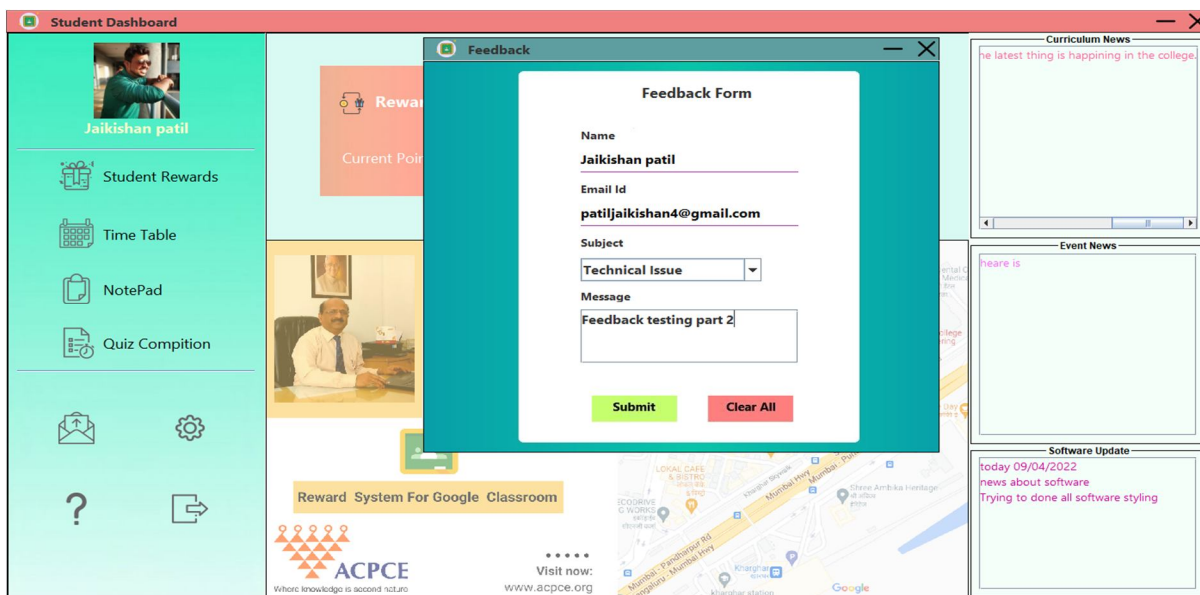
Student Dashboard

Jaikishan patil

Student Rewards

Time Table

NotePad

Quiz Compition

?

Rewar

Current Poi

Feedback

Feedback Form

Name

Jaikishan patil

Email Id

patiljaikishan4@gmail.com

Subject

Technical Issue

Message

Feedback testing part 2

Submit

Clear All

Reward System For Google Classroom

ACPCE

Where knowledge is second nature

Visit now:
www.acpce.org

LOKAL CAFE & BISTRO

Shree Ambika Heritage

Mumbai - Pandharpur Rd

Mumbai Hwy

Kharghar

Google

Curriculum News

he latest thing is happining in the college.

Event News

heare is

Software Update

today 09/04/2022
news about software
Trying to done all software styling